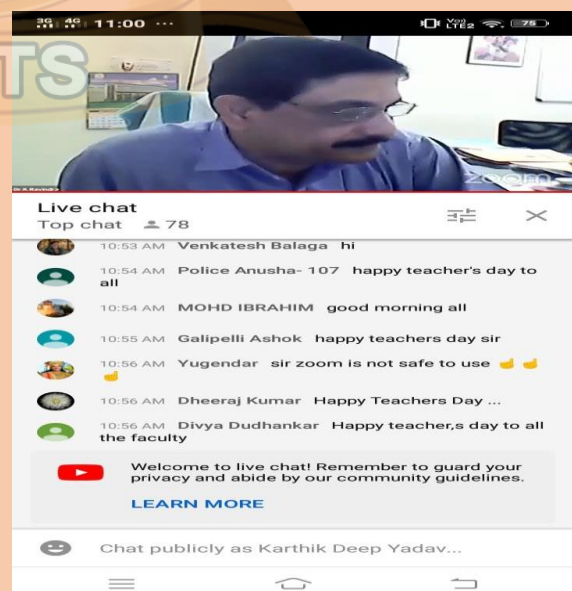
3G 4G 11:00 ···
Vo) LTE2 75

TS

zoom

Live chat
Top chat 78

10:53 AM Venkatesh Balaga hi

10:54 AM Police Anusha- 107 happy teacher's day to all

10:54 AM MOHD IBRAHIM good morning all

10:55 AM Galipelli Ashok happy teachers day sir

10:56 AM Yugendar sir zoom is not safe to use

10:56 AM Dheeraj Kumar Happy Teachers Day ...

10:56 AM Divya Dudhankar Happy teacher,s day to all the faculty

Welcome to live chat! Remember to guard your privacy and abide by our community guidelines.

LEARN MORE

Chat publicly as Karthik Deep Yadav...